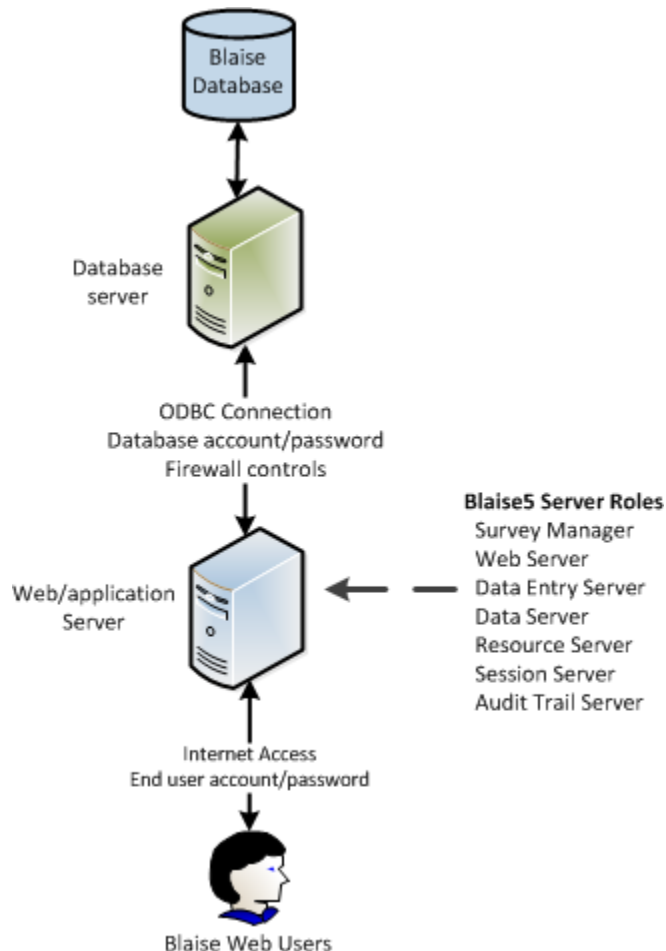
Blaise Database

Database server

ODBC Connection
Database account/password
Firewall controls

Blaise5 Server Roles
Survey Manager
Web Server
Data Entry Server
Data Server
Resource Server
Session Server
Audit Trail Server

Web/application Server

Internet Access
End user account/password

Blaise Web Users